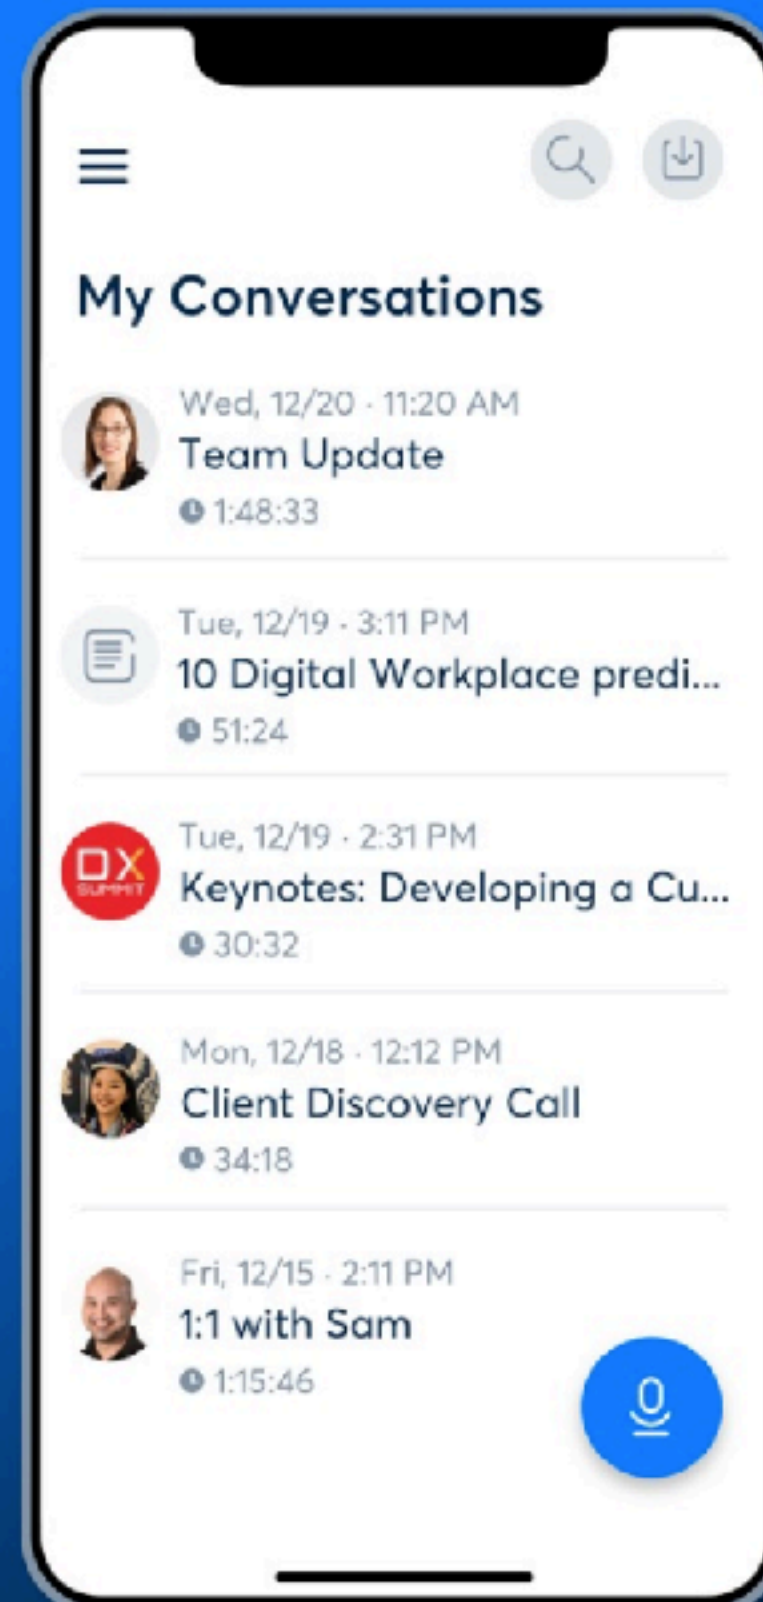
My Conversations

Wed, 12/20 · 11:20 AM
Team Update
1:48:33

Tue, 12/19 · 3:11 PM
10 Digital Workplace predi...
51:24

DX SUMMIT

Tue, 12/19 · 2:31 PM
Keynotes: Developing a Cu...
30:32

Mon, 12/18 · 12:12 PM
Client Discovery Call
34:18

Fri, 12/15 · 2:11 PM
1:1 with Sam
1:15:46